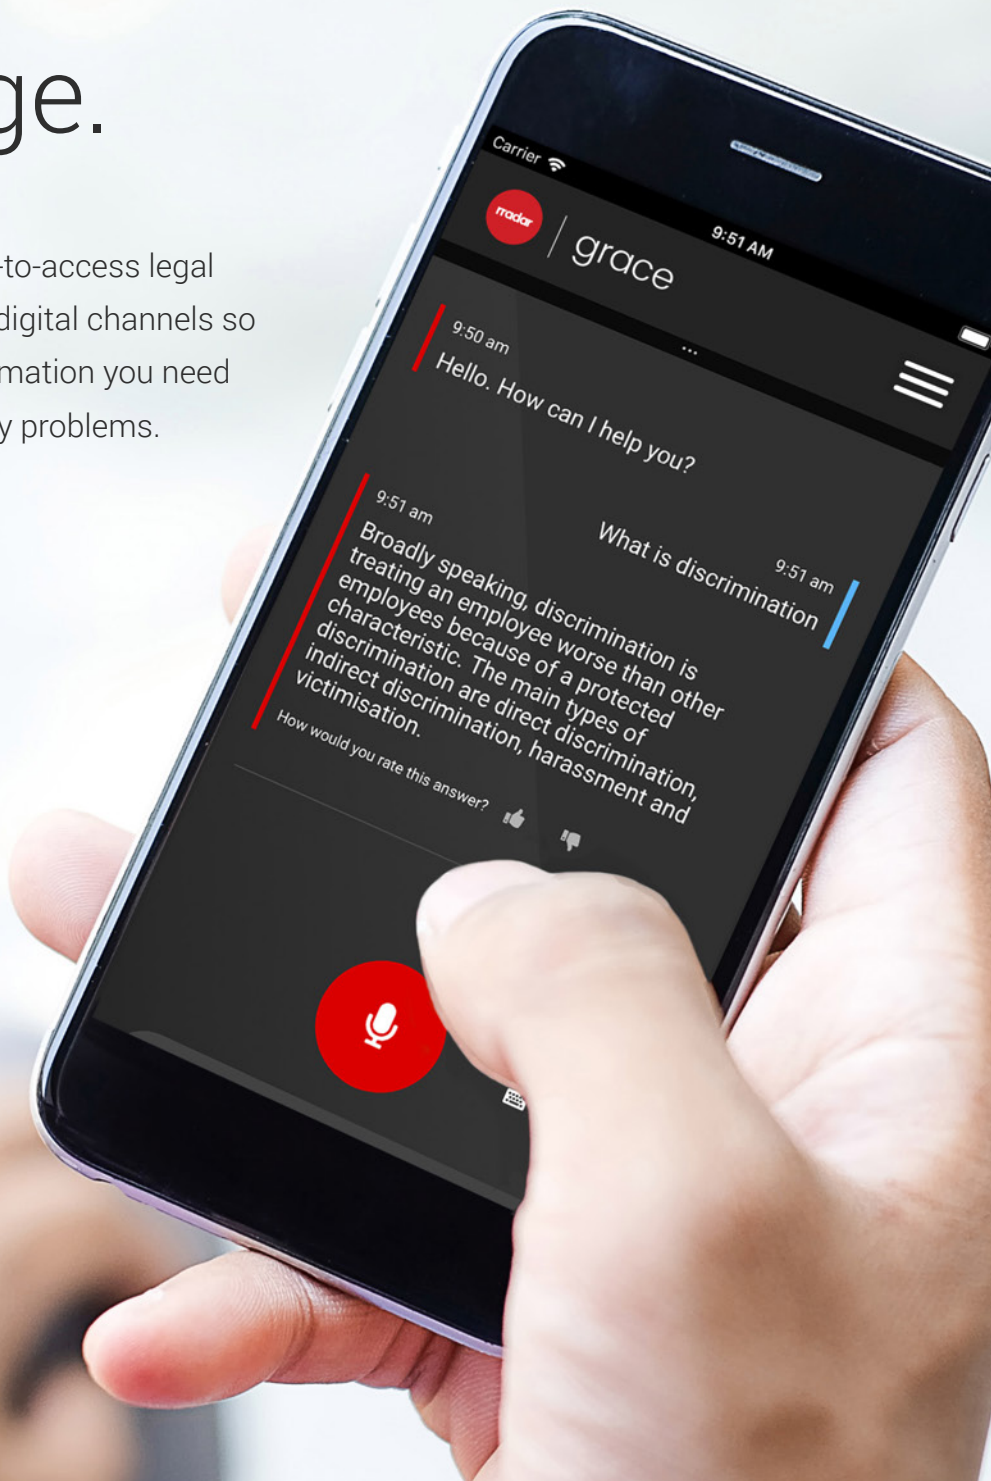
ge.

-to-access legal digital channels so mation you need y problems.

Carrier

9:51 AM

rradar / grace

9:50 am
Hello. How can I help you?

9:51 am
What is discrimination

9:51 am
Broadly speaking, discrimination is treating an employee worse than other employees because of a protected characteristic. The main types of discrimination are direct discrimination, indirect discrimination, harassment and victimisation.

How would you rate this answer?